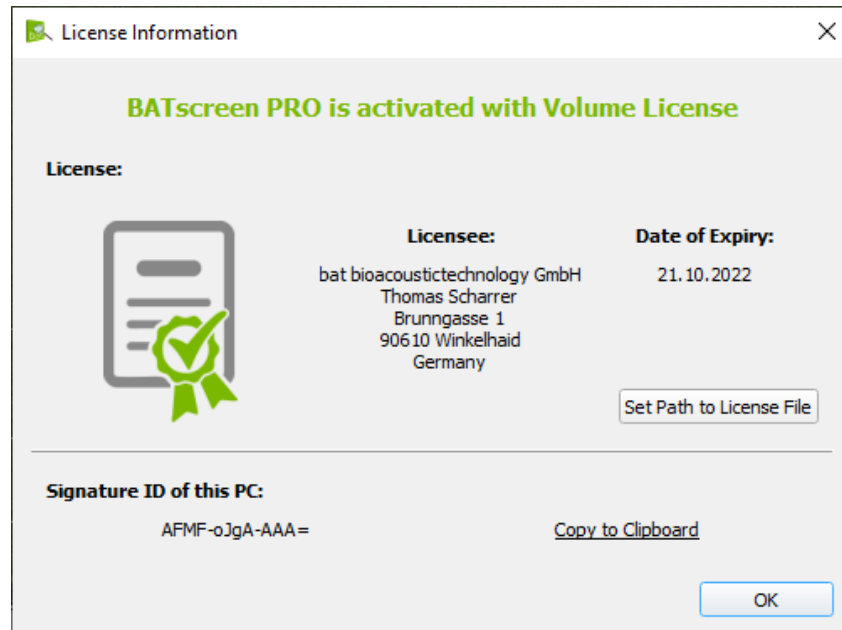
License Information

BATscreen PRO is activated with Volume License

License:

Licensee:

bat bioacoustictechnology GmbH
Thomas Scharrer
Brunngasse 1
90610 Winkelhaid
Germany

Date of Expiry:

21.10.2022

Set Path to License File

Signature ID of this PC:

AFMF-oJgA-AAA=

Copy to Clipboard

OK